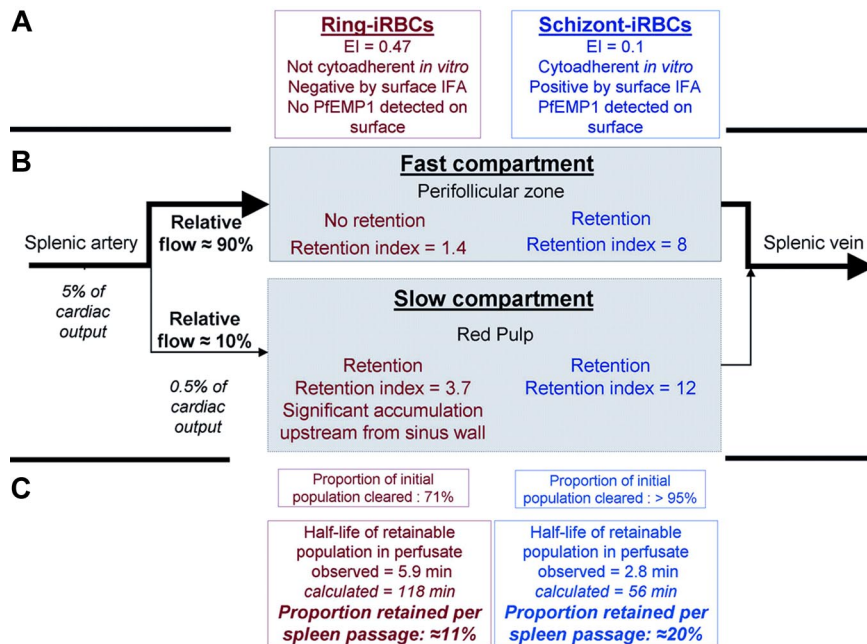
A

Ring-iRBCs
EI = 0.47
Not cytoadherent *in vitro*
Negative by surface IFA
No PfEMP1 detected on surface

Schizont-iRBCs
EI = 0.1
Cytoadherent *in vitro*
Positive by surface IFA
PfEMP1 detected on surface

B

Splenic artery

5% of cardiac output

Relative flow ≈ 90%

Fast compartment
Perifollicular zone
No retention
Retention index = 1.4
Retention
Retention index = 8

Splenic vein

Relative flow ≈ 10%

0.5% of cardiac output

Slow compartment
Red Pulp
Retention
Retention index = 3.7
Significant accumulation upstream from sinus wall
Retention
Retention index = 12

C

Proportion of initial population cleared : 71%

Proportion of initial population cleared : > 95%

Half-life of retainable population in perfusate
observed = 5.9 min
*calculated = 118 min*
**Proportion retained per spleen passage: ≈11%**

Half-life of retainable population in perfusate
observed = 2.8 min
*calculated = 56 min*
**Proportion retained per spleen passage: ≈20%**